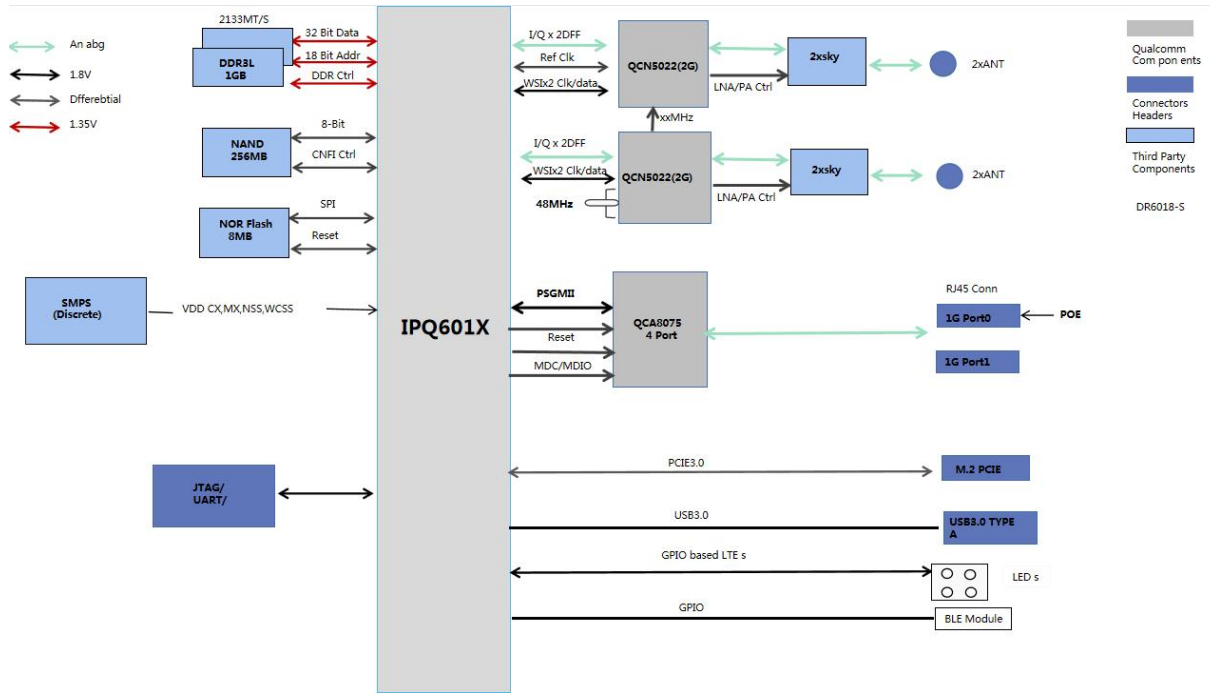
An abg
1.8V
Dfferebtial
1.35V

2133MT/S
DDR3L
1GB
32 Bit Data
18 Bit Addr
DDR Ctrl

NAND
256MB
8-Bit
CNFI Ctrl

NOR Flash
8MB
SPI
Reset

SMPS
(Discrete)
VDD CX,MX,NSS,WCSS

JTAG/
UART/

IPQ601X

I/Q x 2DFF
Ref Clk
WSIx2 Clk/data
QCN5022(2G)
2xsky
2xANT
LNA/PA Ctrl
xxMHz

I/Q x 2DFF
WSIx2 Clk/data
48MHz
QCN5022(2G)
2xsky
2xANT
LNA/PA Ctrl

PSGMII
Reset
MDC/MDIO
QCA8075
4 Port
RJ45 Conn
1G Port0
POE
1G Port1

PCIE3.0
M.2 PCIE
USB3.0
USB3.0 TYPE A
GPIO based LTE s
LED s
GPIO
BLE Module

Qualcomm Com pon ents
Connectors Headers
Third Party Components
DR6018-S